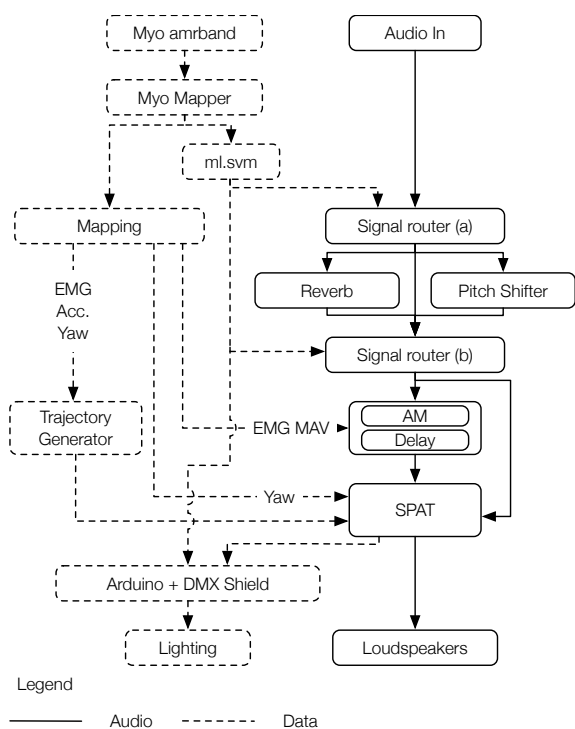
Myo amrband

Myo Mapper

ml.svm

Mapping

EMG
Acc.
Yaw

Trajectory Generator

Audio In

Signal router (a)

Reverb

Pitch Shifter

Signal router (b)

EMG MAV

AM

Delay

Yaw

SPAT

Arduino + DMX Shield

Lighting

Loudspeakers

Legend

Audio

Data